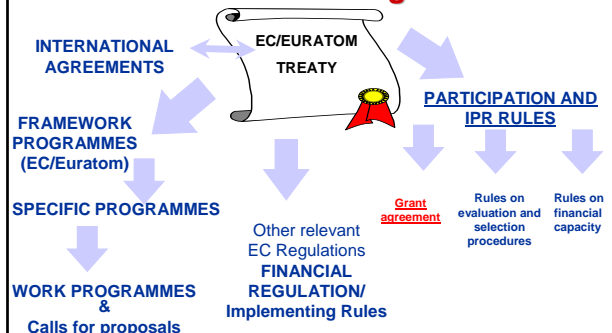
INTERNATIONAL AGREEMENTS

EC/EURATOM TREATY

PARTICIPATION AND IPR RULES

FRAMEWORK PROGRAMMES (EC/Euratom)

SPECIFIC PROGRAMMES

WORK PROGRAMMES & Calls for proposals

Other relevant EC Regulations FINANCIAL REGULATION/ Implementing Rules

Grant agreement

Rules on evaluation and selection procedures

Rules on financial capacity